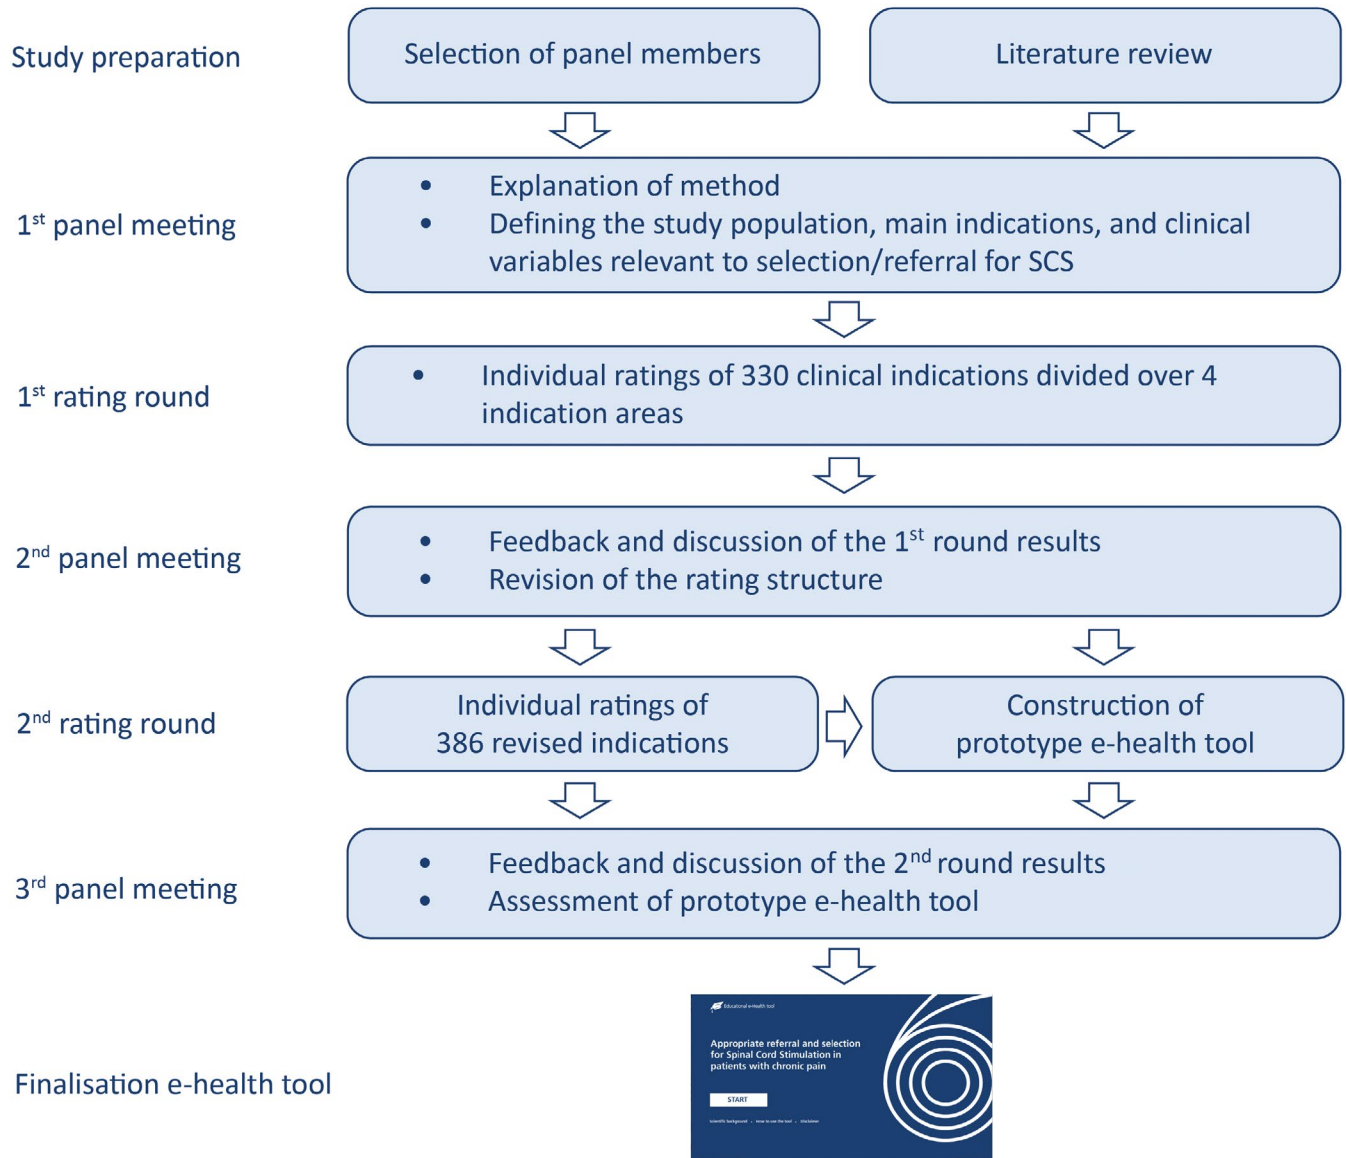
Study preparation

Selection of panel members

Literature review

1$^{st}$ panel meeting

- Explanation of method
- Defining the study population, main indications, and clinical variables relevant to selection/referral for SCS

1$^{st}$ rating round

- Individual ratings of 330 clinical indications divided over 4 indication areas

2$^{nd}$ panel meeting

- Feedback and discussion of the 1$^{st}$ round results
- Revision of the rating structure

2$^{nd}$ rating round

Individual ratings of 386 revised indications

Construction of prototype e-health tool

3$^{rd}$ panel meeting

- Feedback and discussion of the 2$^{nd}$ round results
- Assessment of prototype e-health tool

Finalisation e-health tool

Educational e-Health tool

Appropriate referral and selection for Spinal Cord Stimulation in patients with chronic pain

START

Scientific background • How to use the tool • Disclaimer